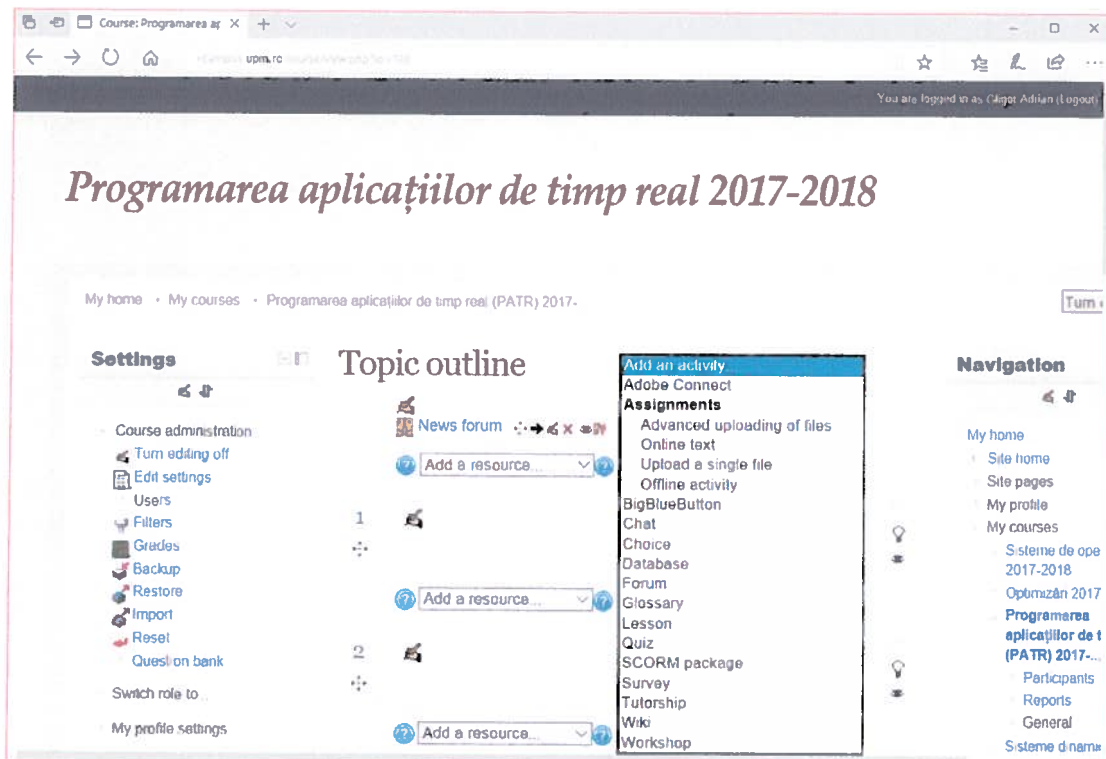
Course: Programarea ap ×

upm.ro

You are logged in as Gligor Adrian (Logout)

Programarea aplicațiilor de timp real 2017-2018

My home • My courses • Programarea aplicațiilor de timp real (PATR) 2017-

Turn

Settings

Course administration
Turn editing off
Edit settings
Users
Filters
Grades
Backup
Restore
Import
Reset
Question bank

Switch role to...

My profile settings

Topic outline

News forum

Add a resource...

1

Add a resource...

2

Add a resource...

Add an activity...
Adobe Connect
Assignments
Advanced uploading of files
Online text
Upload a single file
Offline activity
BigBlueButton
Chat
Choice
Database
Forum
Glossary
Lesson
Quiz
SCORM package
Survey
Tutorship
Wiki
Workshop

Navigation

My home
Site home
Site pages
My profile
My courses
Sisteme de ope 2017-2018
Optimizări 2017
Programarea aplicațiilor de t (PATR) 2017-...
Participants
Reports
General
Sisteme dinam